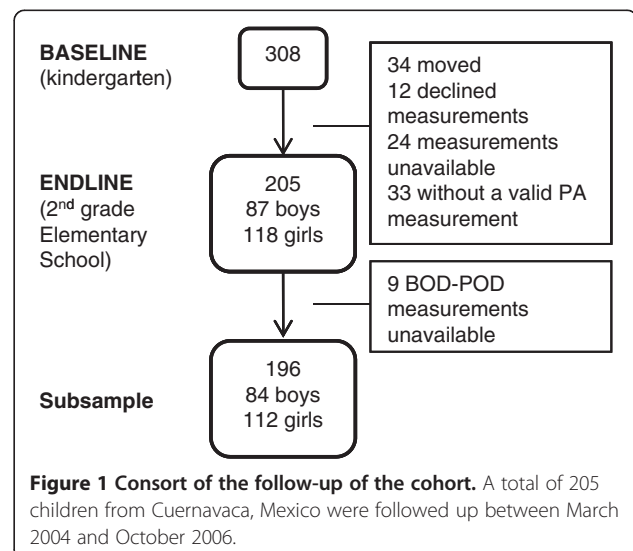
BASELINE
(kindergarten)

308

34 moved
12 declined measurements
24 measurements unavailable
33 without a valid PA measurement

ENDLINE
($2^{nd}$ grade Elementary School)

205
87 boys
118 girls

9 BOD-POD measurements unavailable

Subsample

196
84 boys
112 girls

**Figure 1 Consort of the follow-up of the cohort.** A total of 205 children from Cuernavaca, Mexico were followed up between March 2004 and October 2006.